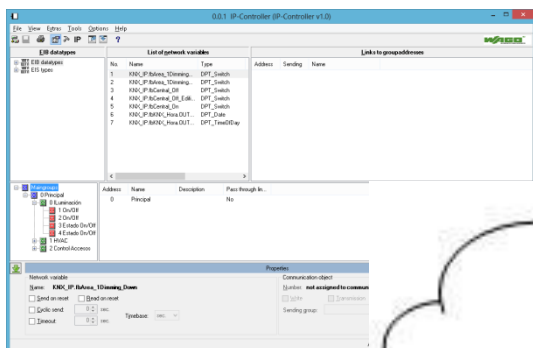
0.0.1 IP-Controller (IP-Controller v1.0)

File View Extras Tools Options Help

IP ?

WAGO

EIB datatypes

EIB datatypes
EIS types

List of network variables

| No. | Name | Type |
|---|---|---|
| 1 | KNX_IP:IbArea_1Dimming... | DPT_Switch |
| 2 | KNX_IP:IbArea_1Dimming... | DPT_Switch |
| 3 | KNX_IP:IbCentral_Off | DPT_Switch |
| 4 | KNX_IP:IbCentral_Off_Edit... | DPT_Switch |
| 5 | KNX_IP:IbCentral_On | DPT_Switch |
| 6 | KNX_IP:IbKNX_Hora OUT... | DPT_Date |
| 7 | KNX_IP:IbKNX_Hora OUT... | DPT_TimeOfDay |

Links to groupaddresses

| Address | Sending | Name |
|---|---|---|

Maingroups
0 Principal
0 Iluminación
1 On/Off
2 On/Off
3 Estado On/Off
4 Estado On/Off
1 HVAC
2 Control Accesos

| Address | Name | Description | Pass through lin... |
|---|---|---|---|
| 0 | Principal | | No |

Properties

Network variable

Name: KNX_IP:IbArea_1Dimming_Down

Send on reset   Read on reset

Cyclic send: 0 sec.

Timebase:

Timeout: 0 sec.

Communication object

Number: not assigned to commun

Write   Transmission

Sending group: